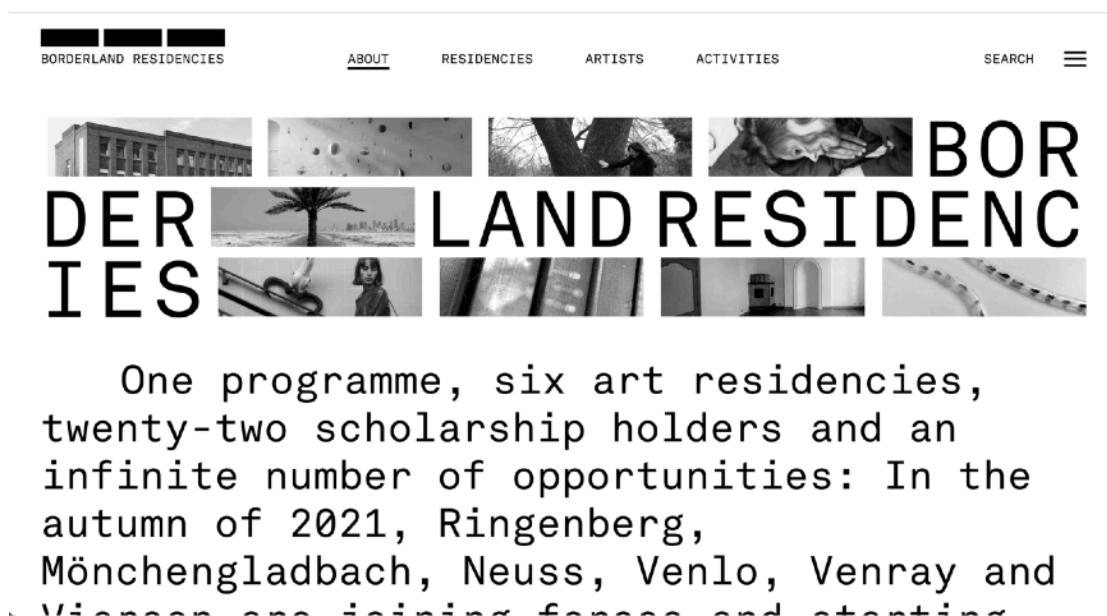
BORDERLAND RESIDENCIES

ABOUT RESIDENCIES ARTISTS ACTIVITIES

SEARCH

BOR
DER LAND RESIDENC
IES

One programme, six art residencies, twenty-two scholarship holders and an infinite number of opportunities: In the autumn of 2021, Ringenberg, Mönchengladbach, Neuss, Venlo, Venray and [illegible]